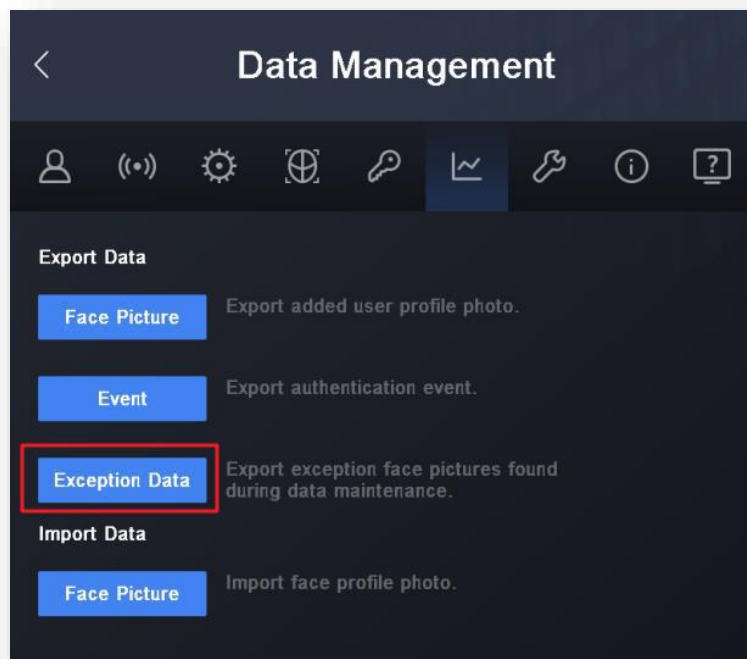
<

Data Management

Export Data

Face Picture

Export added user profile photo.

Event

Export authentication event.

Exception Data

Export exception face pictures found during data maintenance.

Import Data

Face Picture

Import face profile photo.